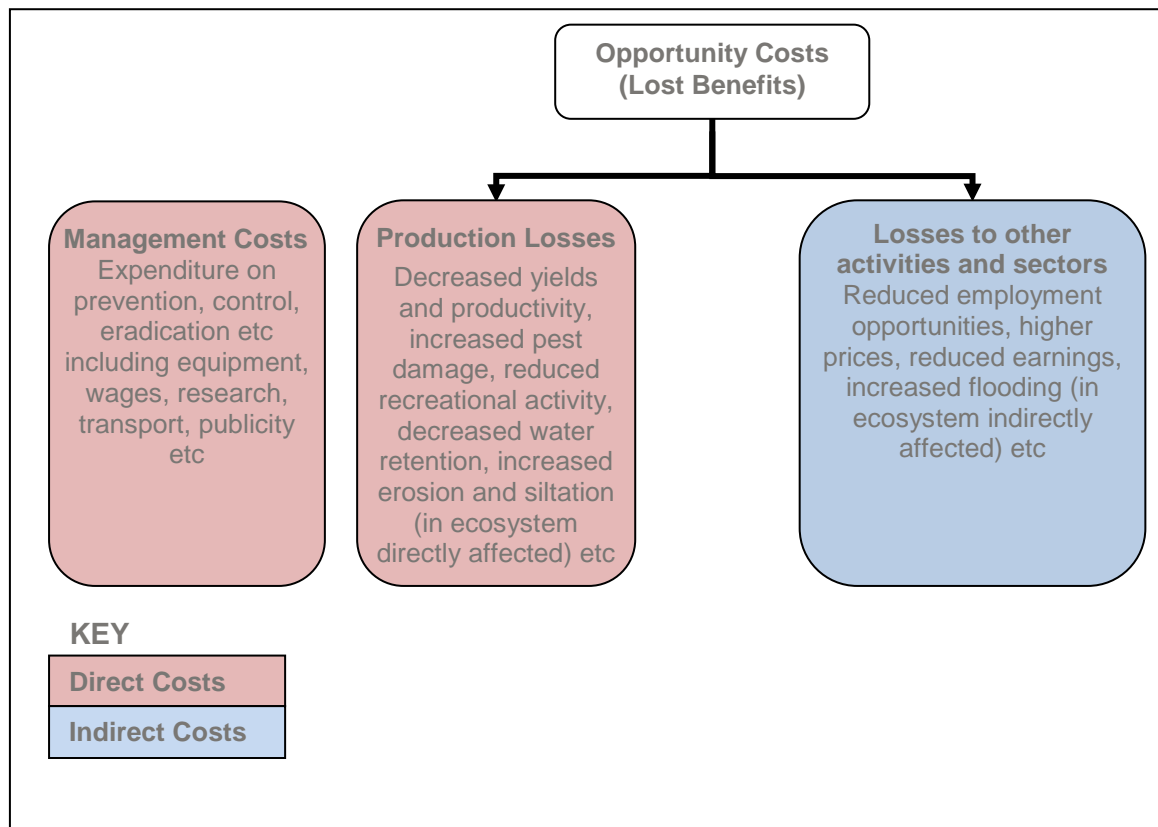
Opportunity Costs
(Lost Benefits)

Management Costs
Expenditure on prevention, control, eradication etc including equipment, wages, research, transport, publicity etc

Production Losses
Decreased yields and productivity, increased pest damage, reduced recreational activity, decreased water retention, increased erosion and siltation (in ecosystem directly affected) etc

Losses to other activities and sectors
Reduced employment opportunities, higher prices, reduced earnings, increased flooding (in ecosystem indirectly affected) etc

KEY

| Direct Costs |
|---|
| Indirect Costs |